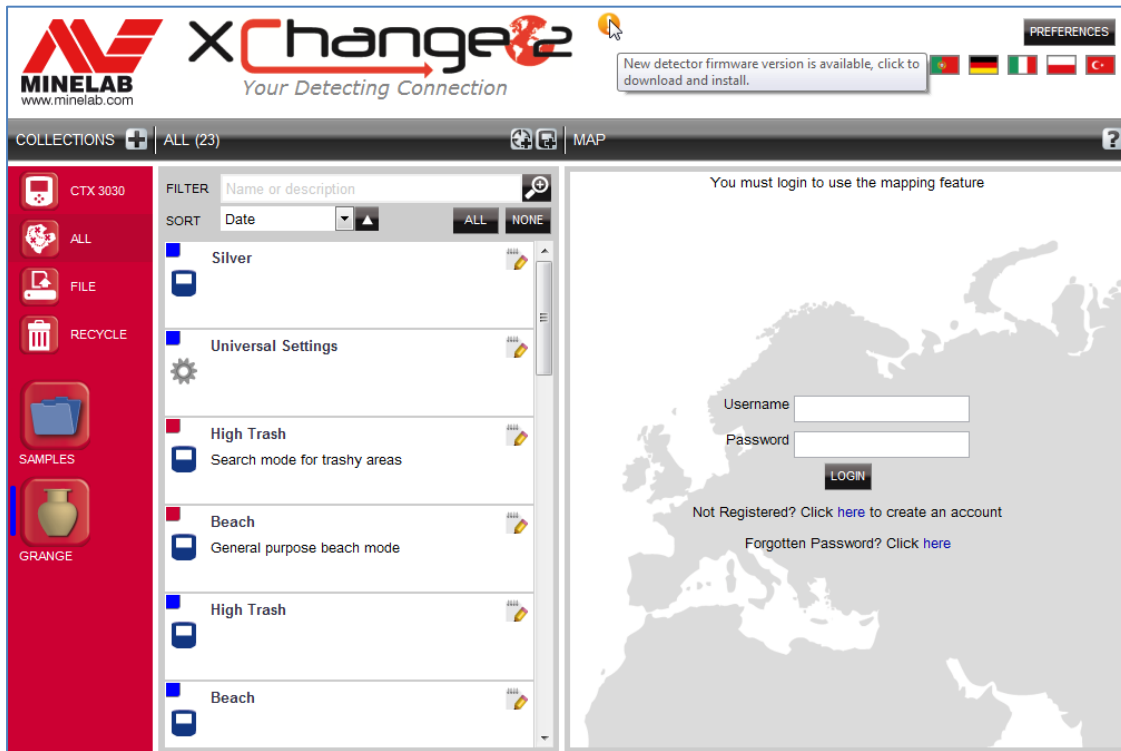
MINELAB
www.minelab.com

XChange2
Your Detecting Connection

New detector firmware version is available, click to download and install.

PREFERENCES

COLLECTIONS | ALL (23) | MAP

?

CTX 3030
ALL
FILE
RECYCLE
SAMPLES
GRANGE

FILTER Name or description
SORT Date ALL NONE

Silver

Universal Settings

High Trash
Search mode for trashy areas

Beach
General purpose beach mode

High Trash

Beach

You must login to use the mapping feature

Username
Password
LOGIN

Not Registered? Click here to create an account

Forgotten Password? Click here